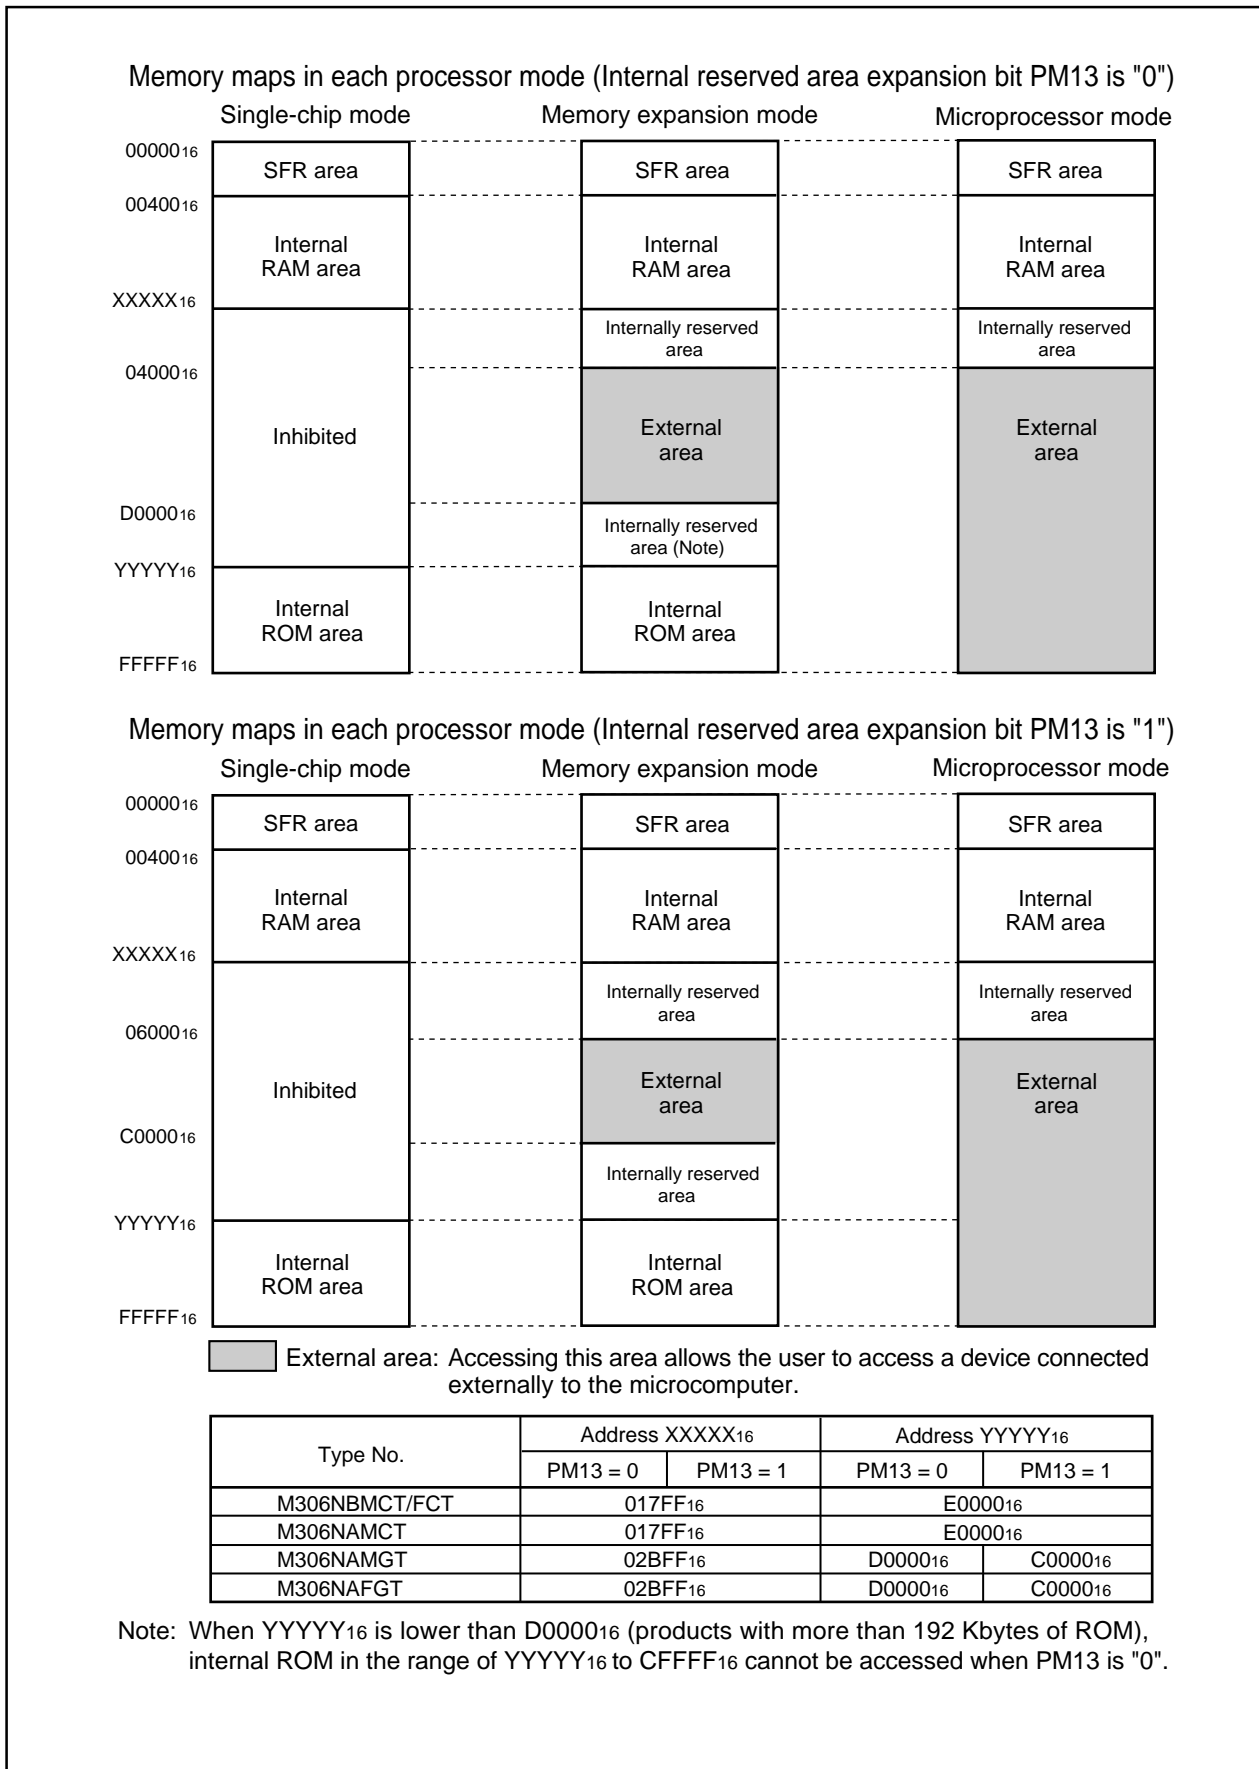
Memory maps in each processor mode (Internal reserved area expansion bit PM13 is "0")

Single-chip mode

Memory expansion mode

Microprocessor mode

$00000_{16}$
$00400_{16}$
$XXXXX_{16}$
$04000_{16}$
$D0000_{16}$
$YYYYY_{16}$
$FFFFF_{16}$

SFR area
Internal RAM area
Inhibited
Internal ROM area

SFR area
Internal RAM area
Internally reserved area
External area
Internally reserved area (Note)
Internal ROM area

SFR area
Internal RAM area
Internally reserved area
External area

Memory maps in each processor mode (Internal reserved area expansion bit PM13 is "1")

Single-chip mode

Memory expansion mode

Microprocessor mode

$00000_{16}$
$00400_{16}$
$XXXXX_{16}$
$06000_{16}$
$C0000_{16}$
$YYYYY_{16}$
$FFFFF_{16}$

SFR area
Internal RAM area
Inhibited
Internal ROM area

SFR area
Internal RAM area
Internally reserved area
External area
Internally reserved area
Internal ROM area

SFR area
Internal RAM area
Internally reserved area
External area

External area: Accessing this area allows the user to access a device connected externally to the microcomputer.

| Type No. | Address $XXXXX_{16}$ PM13 = 0 | Address $XXXXX_{16}$ PM13 = 1 | Address $YYYYY_{16}$ PM13 = 0 | Address $YYYYY_{16}$ PM13 = 1 |
|---|---|---|---|---|
| M306NBMCT/FCT | $017FF_{16}$ | | $E0000_{16}$ | |
| M306NAMCT | $017FF_{16}$ | | $E0000_{16}$ | |
| M306NAMGT | $02BFF_{16}$ | | $D0000_{16}$ | $C0000_{16}$ |
| M306NAFGT | $02BFF_{16}$ | | $D0000_{16}$ | $C0000_{16}$ |

Note: When $YYYYY_{16}$ is lower than $D0000_{16}$ (products with more than 192 Kbytes of ROM), internal ROM in the range of $YYYYY_{16}$ to $CFFFF_{16}$ cannot be accessed when PM13 is "0".